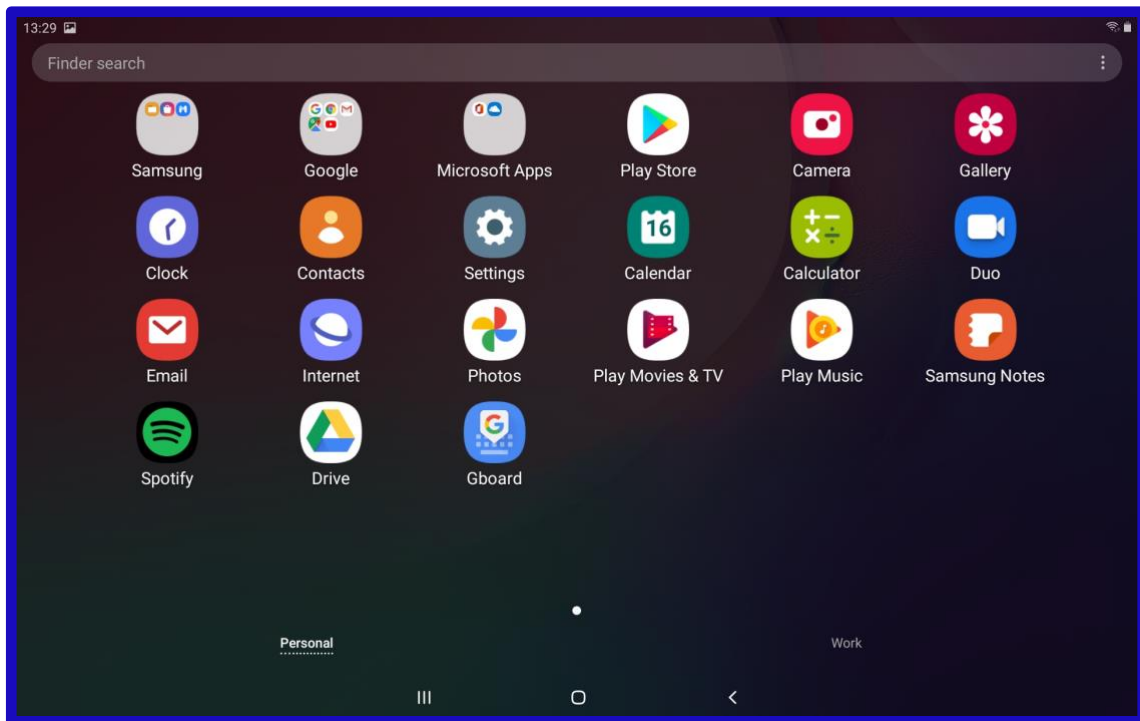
13:29

Finder search

Samsung
Google
Microsoft Apps
Play Store
Camera
Gallery

16

Clock
Contacts
Settings
Calendar
Calculator
Duo

Email
Internet
Photos
Play Movies & TV
Play Music
Samsung Notes

Spotify
Drive
Gboard

Personal
Work